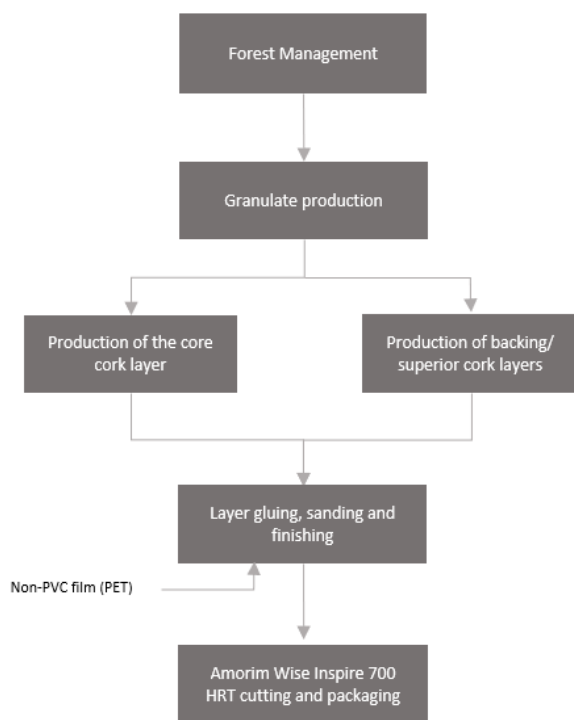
Forest Management

Granulate production

Production of the core cork layer

Production of backing/ superior cork layers

Layer gluing, sanding and finishing

Non-PVC film (PET)

Amorim Wise Inspire 700 HRT cutting and packaging